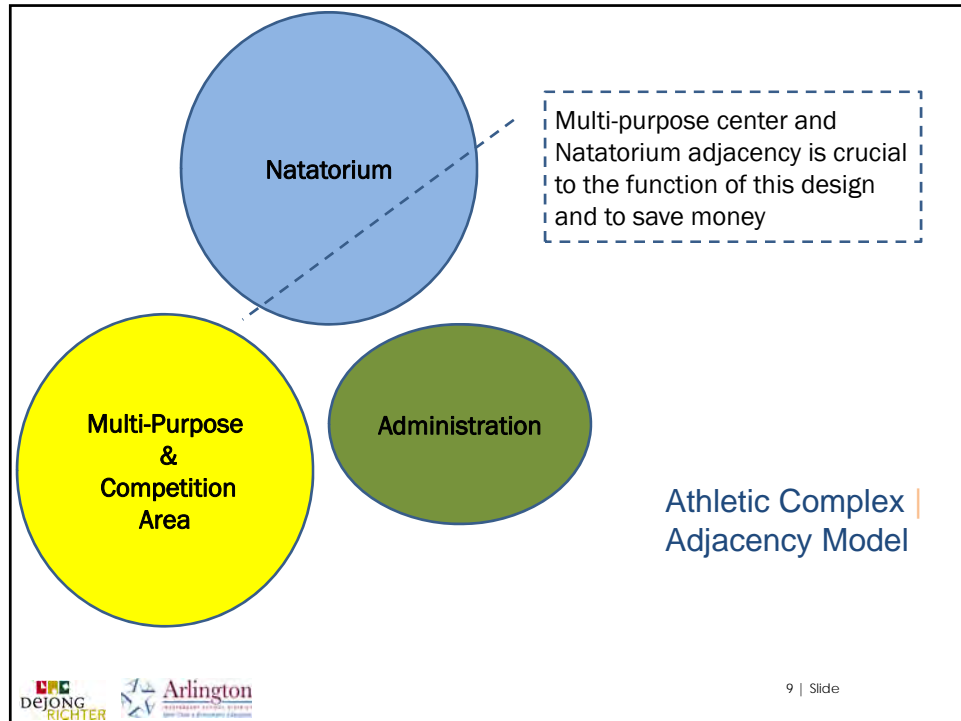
Natatorium

Multi-purpose center and Natatorium adjacency is crucial to the function of this design and to save money

Multi-Purpose & Competition Area

Administration

Athletic Complex | Adjacency Model

DEJONG RICHTER

Arlington

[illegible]

9 | Slide